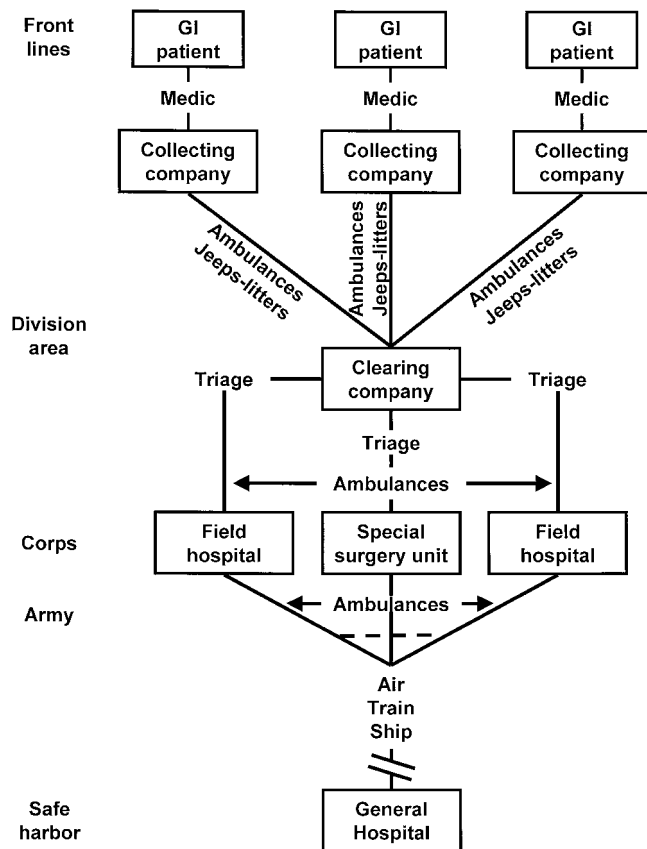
Front lines

GI patient

Medic

Collecting company

GI patient

Medic

Collecting company

GI patient

Medic

Collecting company

Ambulances Jeeps-litters

Ambulances Jeeps-litters

Ambulances Jeeps-litters

Division area

Triage

Clearing company

Triage

Triage

Ambulances

Corps

Field hospital

Special surgery unit

Field hospital

Army

Ambulances

Air
Train
Ship

Safe harbor

General Hospital